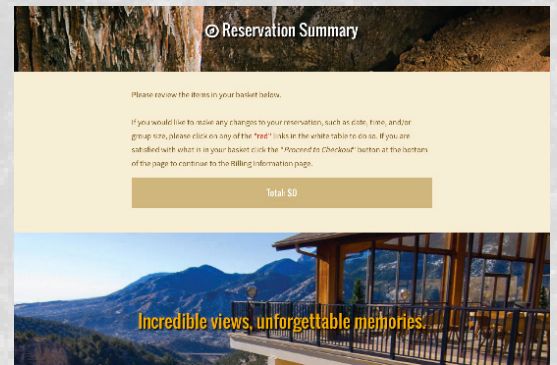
Reservation Summary

Please review the items in your basket below.

If you would like to make any changes to your reservation, such as date, time, and/or group size, please click on any of the "red" links in the white table to do so. If you are satisfied with what is in your basket click the "Proceed to Checkout" button at the bottom of the page to continue to the Billing Information page.

Total: $0

Incredible views, unforgettable memories.